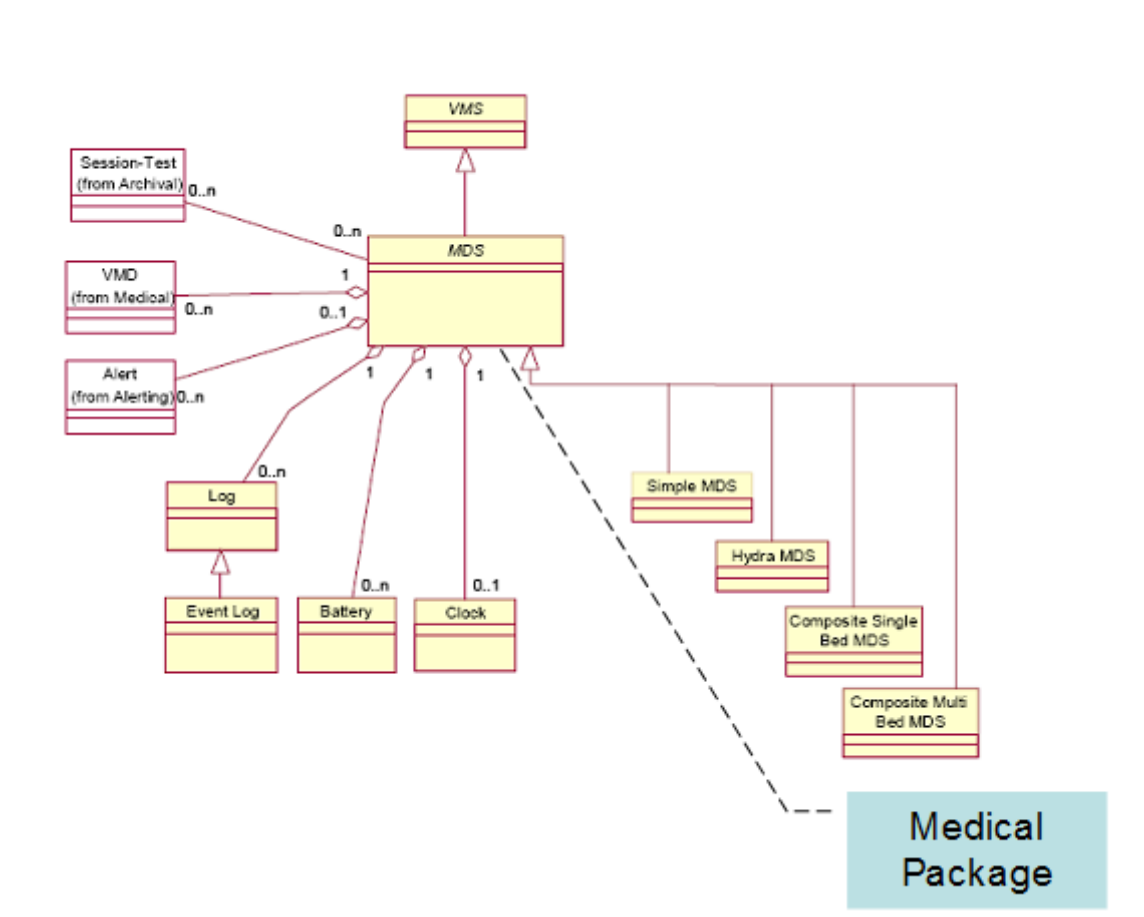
VMS

Session-Test (from Archival)

0..n

0..n

MDS

VMD (from Medical)

1

0..n

0..1

Alert (from Alerting)

0..n

1

1

1

0..n

Log

Simple MDS

Hydra MDS

0..n

0..1

Event Log

Battery

Clock

Composite Single Bed MDS

Composite Multi Bed MDS

Medical Package